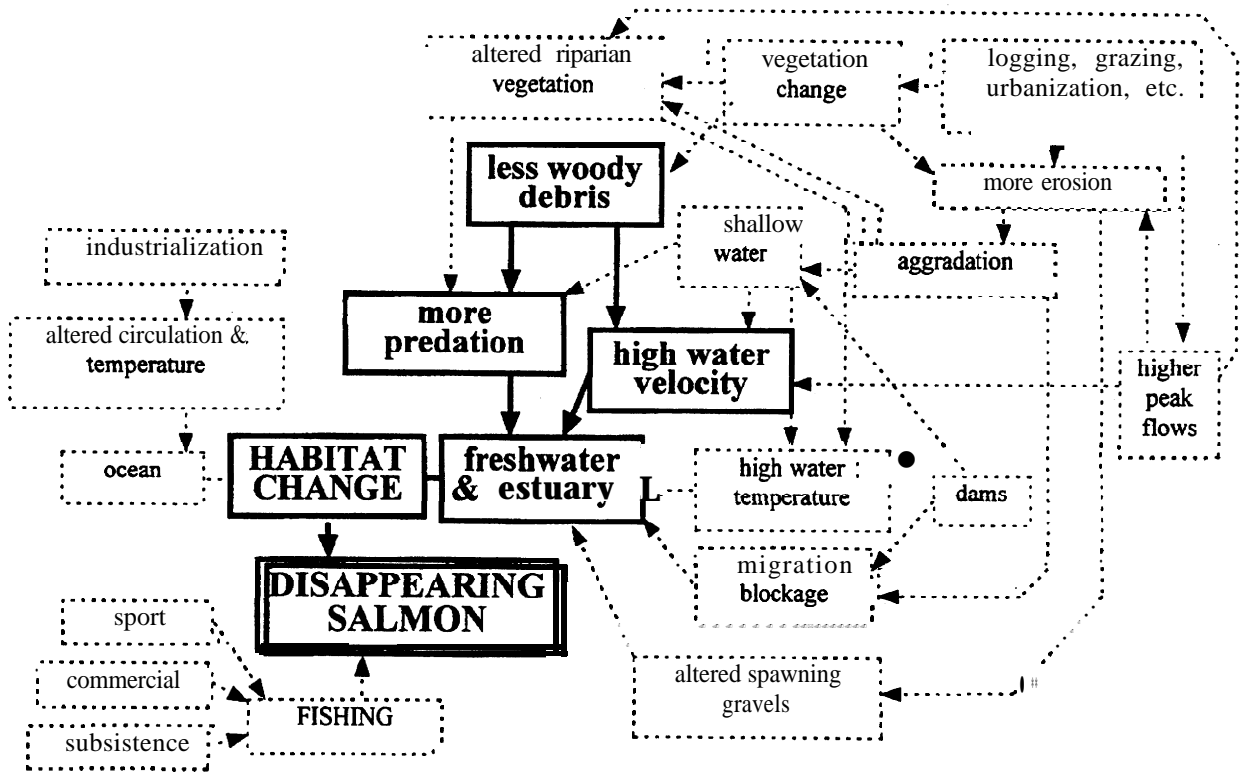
altered riparian vegetation

vegetation change

logging, grazing, urbanization, etc.

less woody debris

more erosion

industrialization

shallow water

aggradation

more predation

altered circulation & temperature

high water velocity

higher peak flows

ocean

HABITAT CHANGE

freshwater & estuary

high water temperature

dams

migration blockage

DISAPPEARING SALMON

sport

commercial

FISHING

altered spawning gravels

subsistence